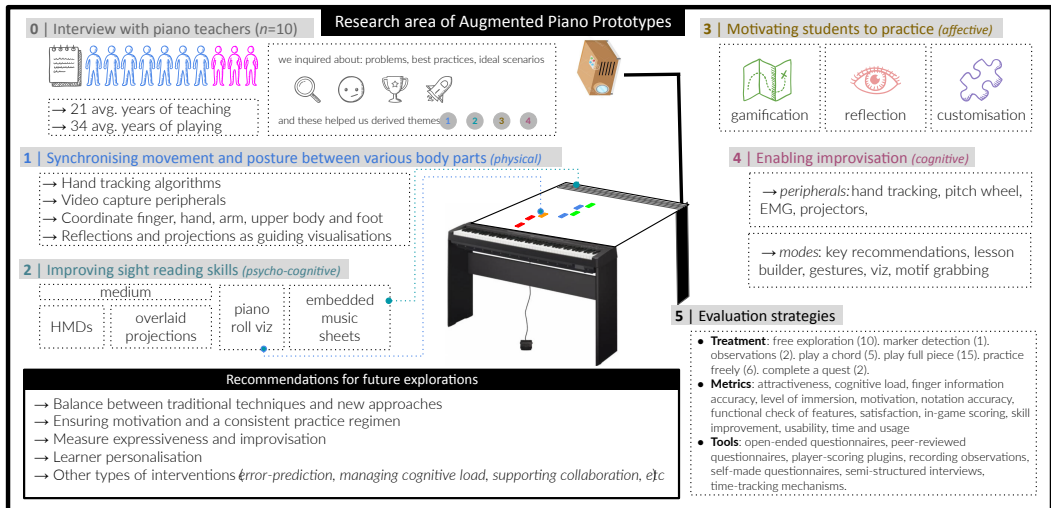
Research area of Augmented Piano Prototypes

0 | Interview with piano teachers ($n$=10)

we inquired about: problems, best practices, ideal scenarios

and these helped us derived themes 1 2 3 4

→ 21 avg. years of teaching
→ 34 avg. years of playing

1 | Synchronising movement and posture between various body parts (physical)

→ Hand tracking algorithms
→ Video capture peripherals
→ Coordinate finger, hand, arm, upper body and foot
→ Reflections and projections as guiding visualisations

2 | Improving sight reading skills (psycho-cognitive)

medium

HMDs

overlaid projections

piano roll viz

embedded music sheets

3 | Motivating students to practice (affective)

gamification

reflection

customisation

4 | Enabling improvisation (cognitive)

→ peripherals: hand tracking, pitch wheel, EMG, projectors,

→ modes: key recommendations, lesson builder, gestures, viz, motif grabbing

5 | Evaluation strategies

• Treatment: free exploration (10). marker detection (1). observations (2). play a chord (5). play full piece (15). practice freely (6). complete a quest (2).
• Metrics: attractiveness, cognitive load, finger information accuracy, level of immersion, motivation, notation accuracy, functional check of features, satisfaction, in-game scoring, skill improvement, usability, time and usage
• Tools: open-ended questionnaires, peer-reviewed questionnaires, player-scoring plugins, recording observations, self-made questionnaires, semi-structured interviews, time-tracking mechanisms.

Recommendations for future explorations

→ Balance between traditional techniques and new approaches
→ Ensuring motivation and a consistent practice regimen
→ Measure expressiveness and improvisation
→ Learner personalisation
→ Other types of interventions (error-prediction, managing cognitive load, supporting collaboration, etc)